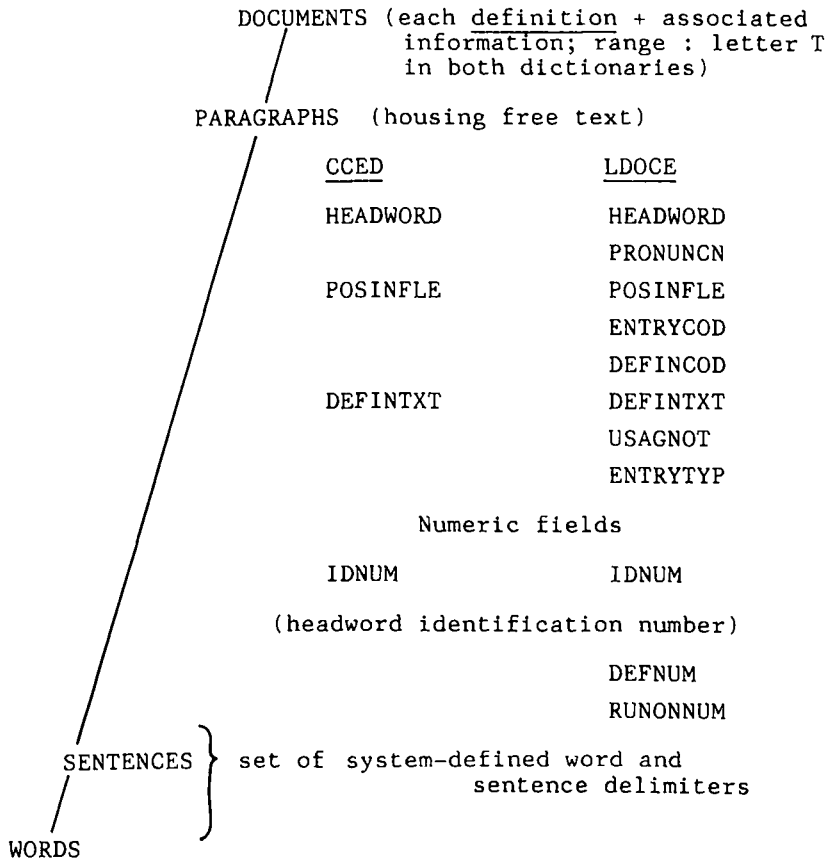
DOCUMENTS (each definition + associated information; range : letter T in both dictionaries)

PARAGRAPHS (housing free text)

| CCED | LDOCE |
|---|---|
| HEADWORD | HEADWORD |
| | PRONUNCN |
| POSINFLE | POSINFLE |
| | ENTRYCOD |
| | DEFINCOD |
| DEFINTXT | DEFINTXT |
| | USAGNOT |
| | ENTRYTYP |

Numeric fields

| | |
|---|---|
| IDNUM | IDNUM |

(headword identification number)

DEFNUM

RUNONNUM

SENTENCES } set of system-defined word and sentence delimiters

WORDS